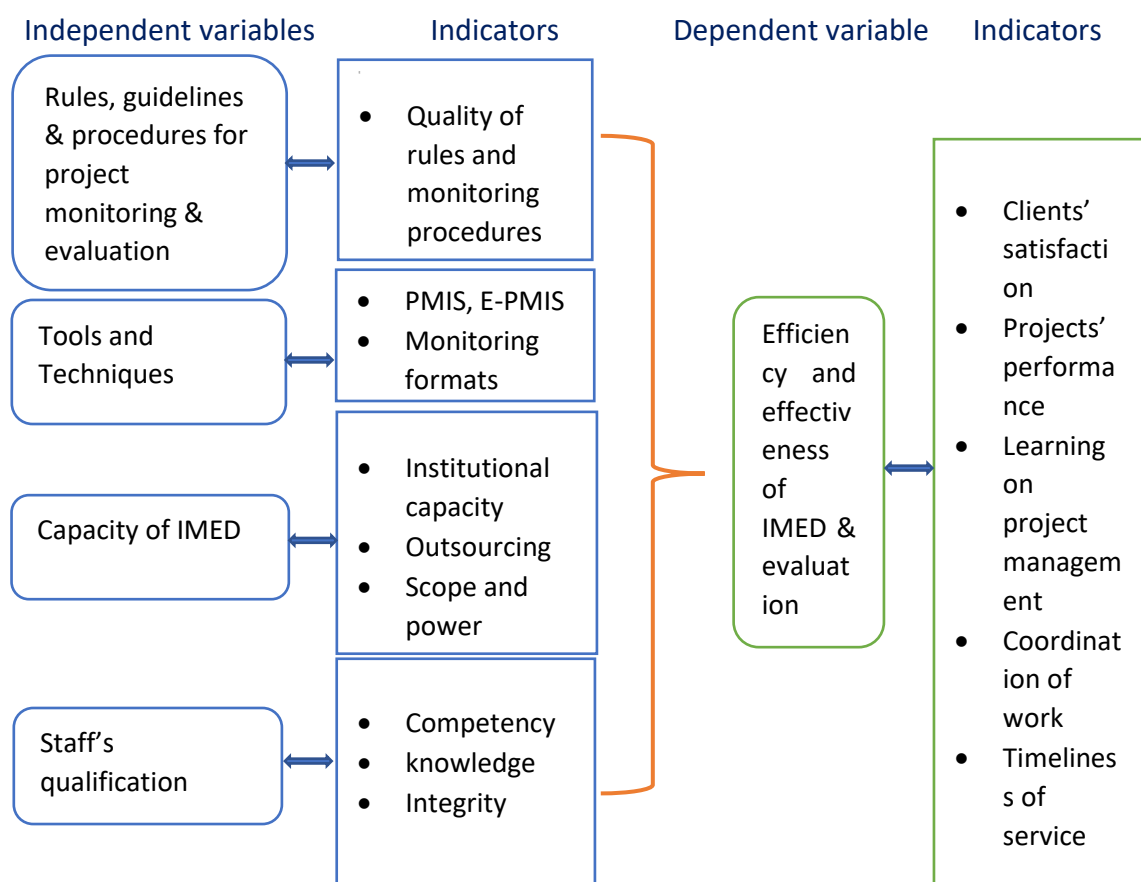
Independent variables

Indicators

Dependent variable

Indicators

Rules, guidelines & procedures for project monitoring & evaluation

- Quality of rules and monitoring procedures

Tools and Techniques

- PMIS, E-PMIS
- Monitoring formats

Capacity of IMED

- Institutional capacity
- Outsourcing
- Scope and power

Staff's qualification

- Competency
- knowledge
- Integrity

Efficiency and effectiveness of IMED & evaluation

- Clients' satisfaction
- Projects' performance
- Learning on project management
- Coordination of work
- Timelines s of service